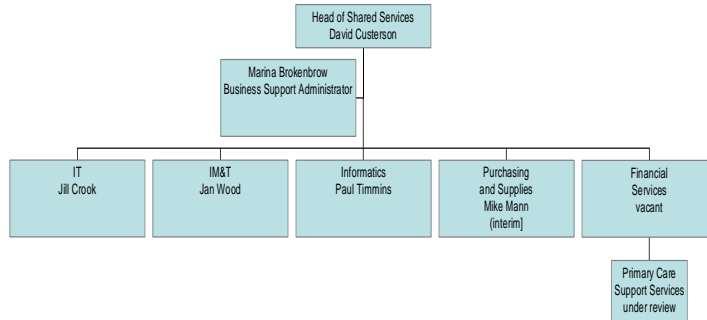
Head of Shared Services
David Custerson

Marina Brokenbrow
Business Support Administrator

IT
Jill Crook

IM&T
Jan Wood

Informatics
Paul Timmins

Purchasing and Supplies
Mike Mann
(interim]

Financial Services
vacant

Primary Care Support Services
under review